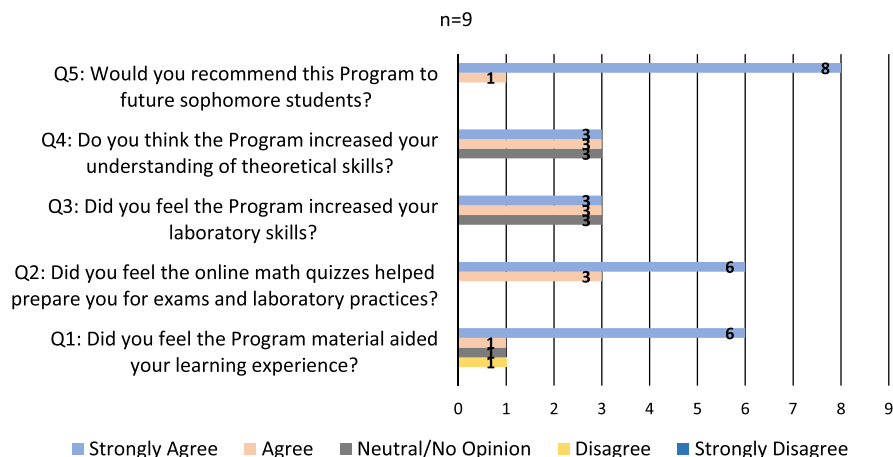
n=9

Q5: Would you recommend this Program to future sophomore students?

Q4: Do you think the Program increased your understanding of theoretical skills?

Q3: Did you feel the Program increased your laboratory skills?

Q2: Did you feel the online math quizzes helped prepare you for exams and laboratory practices?

Q1: Did you feel the Program material aided your learning experience?

8
1
3
3
3
3
3
3
6
3
6
1
1
1

0 1 2 3 4 5 6 7 8 9

Strongly Agree Agree Neutral/No Opinion Disagree Strongly Disagree